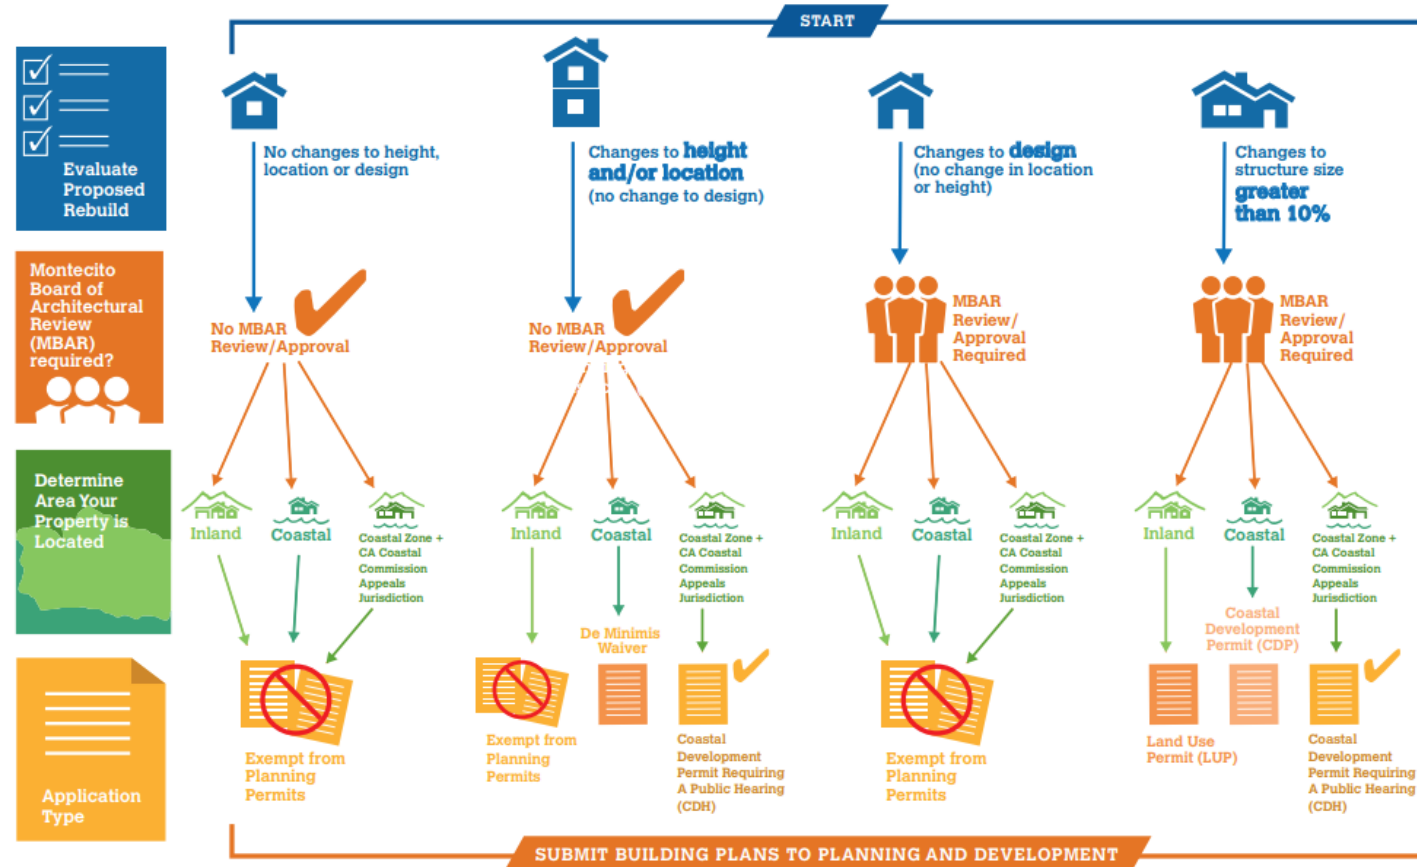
START

Evaluate Proposed Rebuild

Montecito Board of Architectural Review (MBAR) required?

Determine Area Your Property is Located

Application Type

No changes to height, location or design

No MBAR Review/Approval

Inland

Coastal

Coastal Zone + CA Coastal Commission Appeals Jurisdiction

Exempt from Planning Permits

Changes to height and/or location (no change to design)

No MBAR Review/Approval

Inland

Coastal

Coastal Zone + CA Coastal Commission Appeals Jurisdiction

De Minimis Waiver

Exempt from Planning Permits

Coastal Development Permit Requiring A Public Hearing (CDH)

Changes to design (no change in location or height)

MBAR Review/ Approval Required

Inland

Coastal

Coastal Zone + CA Coastal Commission Appeals Jurisdiction

Exempt from Planning Permits

Changes to structure size greater than 10%

MBAR Review/ Approval Required

Inland

Coastal

Coastal Zone + CA Coastal Commission Appeals Jurisdiction

Coastal Development Permit (CDP)

Land Use Permit (LUP)

Coastal Development Permit Requiring A Public Hearing (CDH)

SUBMIT BUILDING PLANS TO PLANNING AND DEVELOPMENT